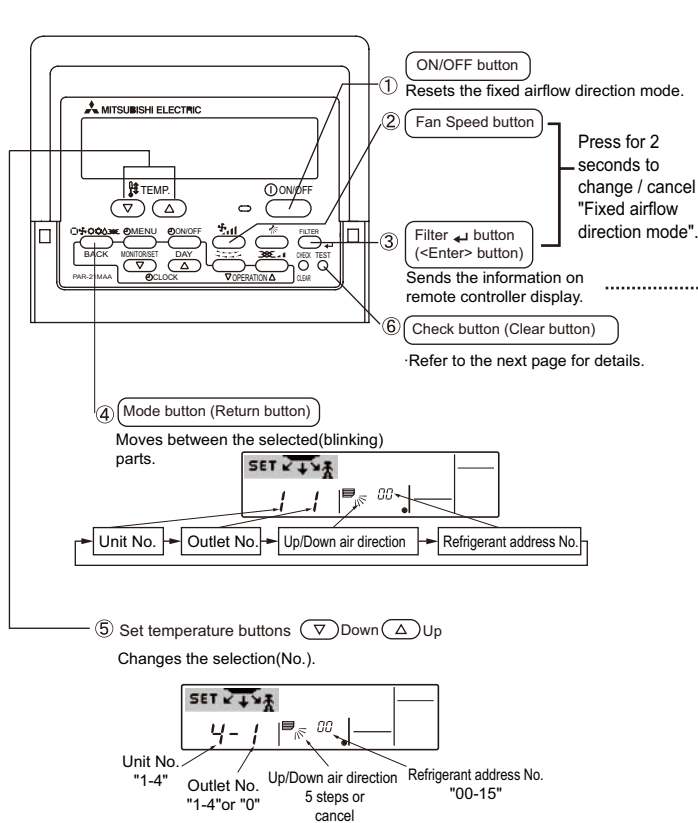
MITSUBISHI ELECTRIC

TEMP.

ON/OFF

MENU

ON/OFF

FILTER

BACK

MONITOR/SET

DAY

CHECK

TEST

PAR-21MAA

CLOCK

OPERATION

CLEAR

① ON/OFF button
Resets the fixed airflow direction mode.

② Fan Speed button

③ Filter button (<Enter> button)
Sends the information on remote controller display.

Press for 2 seconds to change / cancel "Fixed airflow direction mode".

⑥ Check button (Clear button)
·Refer to the next page for details.

④ Mode button (Return button)
Moves between the selected(blinking) parts.

SET

1 1

00

Unit No. → Outlet No. → Up/Down air direction → Refrigerant address No.

⑤ Set temperature buttons $\nabla$ Down $\Delta$ Up
Changes the selection(No.).

SET

4- 1

00

Unit No. "1-4"

Outlet No. "1-4"or "0"

Up/Down air direction 5 steps or cancel

Refrigerant address No. "00-15"